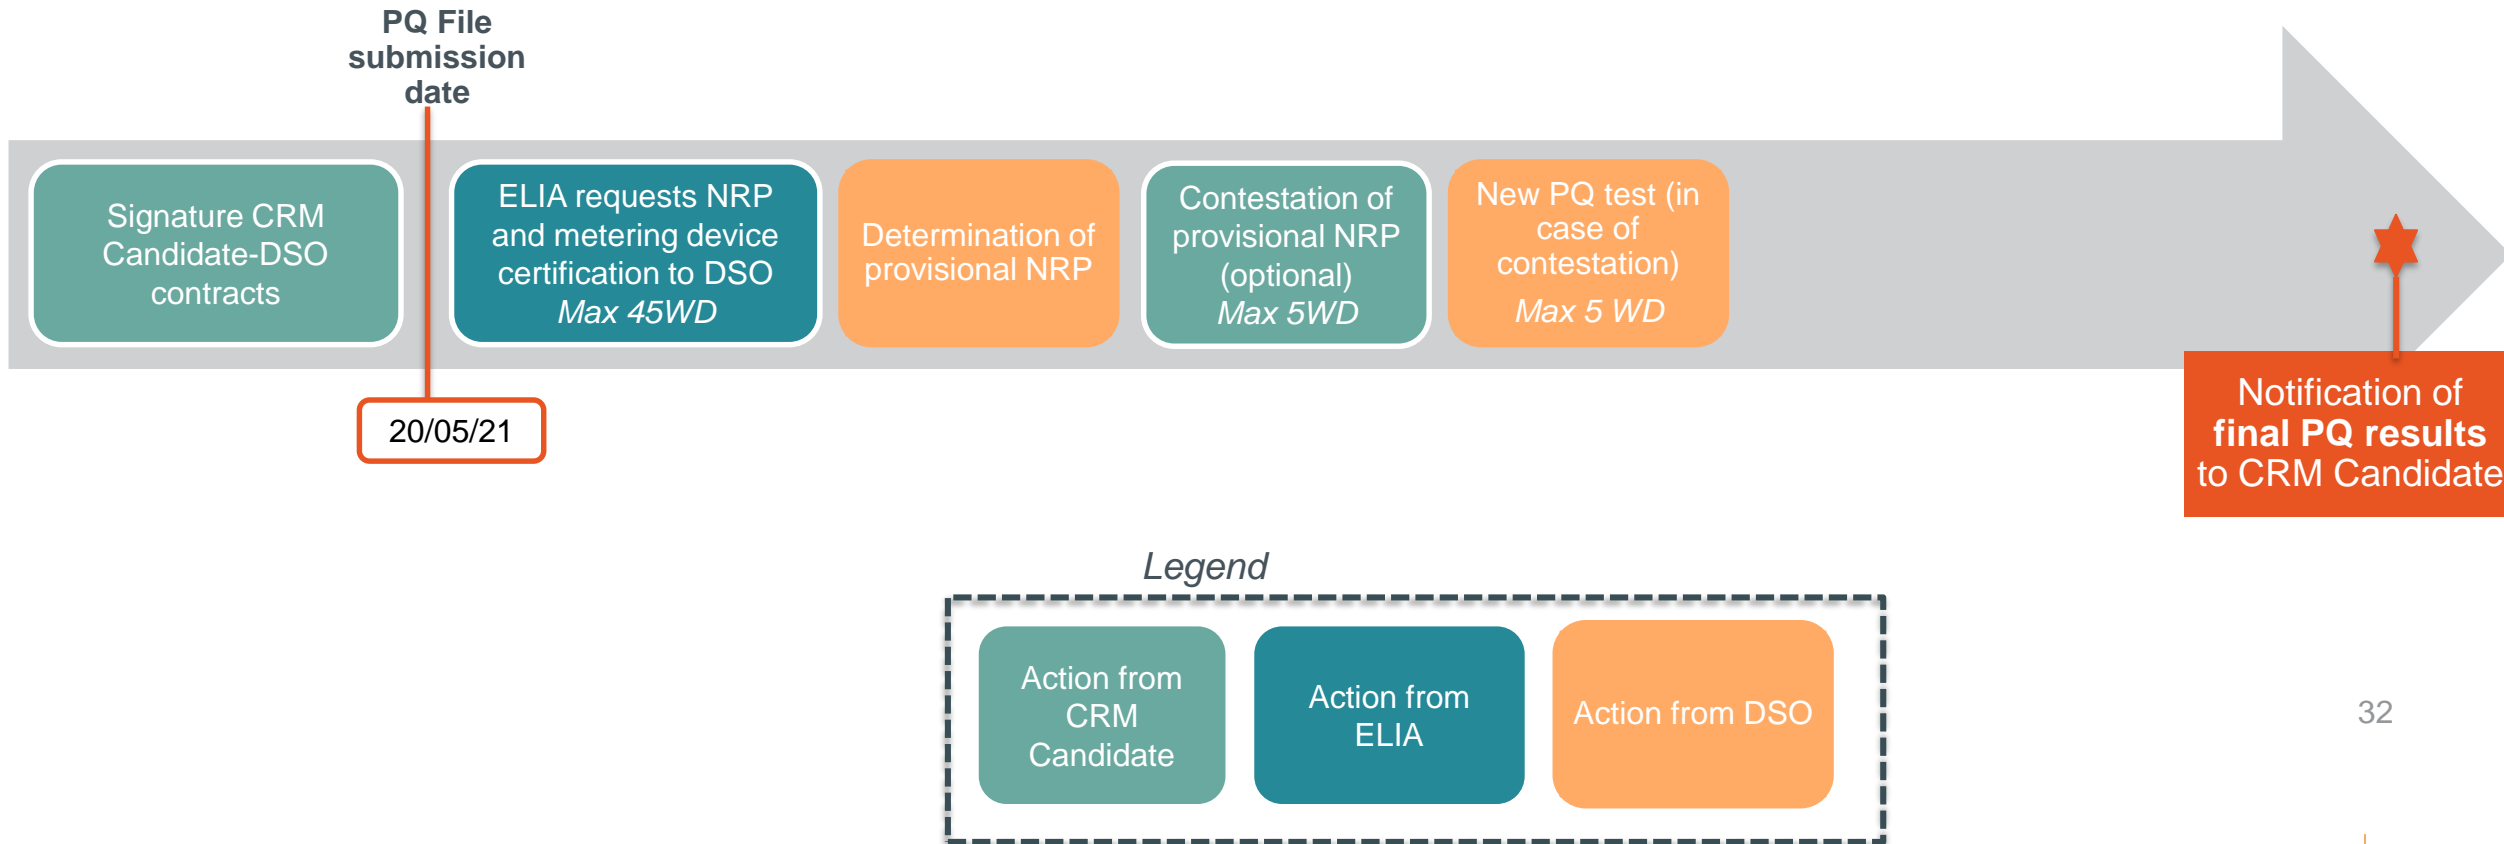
PQ File submission date

Signature CRM Candidate-DSO contracts

ELIA requests NRP and metering device certification to DSO
*Max 45WD*

Determination of provisional NRP

Contestation of provisional NRP (optional)
*Max 5WD*

New PQ test (in case of contestation)
*Max 5 WD*

20/05/21

Notification of **final PQ results** to CRM Candidate

*Legend*

Action from CRM Candidate

Action from ELIA

Action from DSO

32